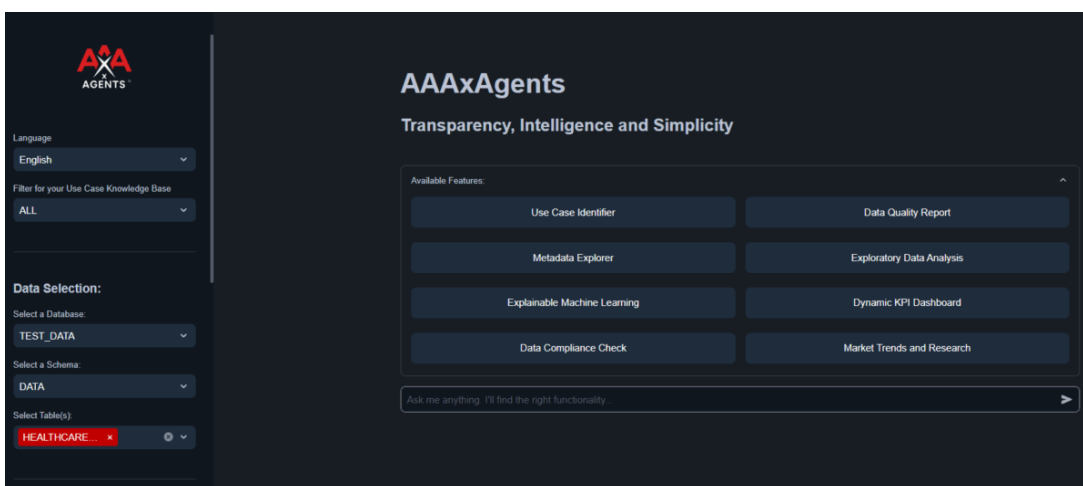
AXA
AGENTS

Language
English

Filter for your Use Case Knowledge Base
ALL

Data Selection:
Select a Database:
TEST_DATA
Select a Schema:
DATA
Select Table(s):
HEALTHCARE... ×

AAAxAgents

Transparency, Intelligence and Simplicity

Available Features:

| Use Case Identifier | Data Quality Report |
|---|---|
| Metadata Explorer | Exploratory Data Analysis |
| Explainable Machine Learning | Dynamic KPI Dashboard |
| Data Compliance Check | Market Trends and Research |

Ask me anything. I'll find the right functionality...